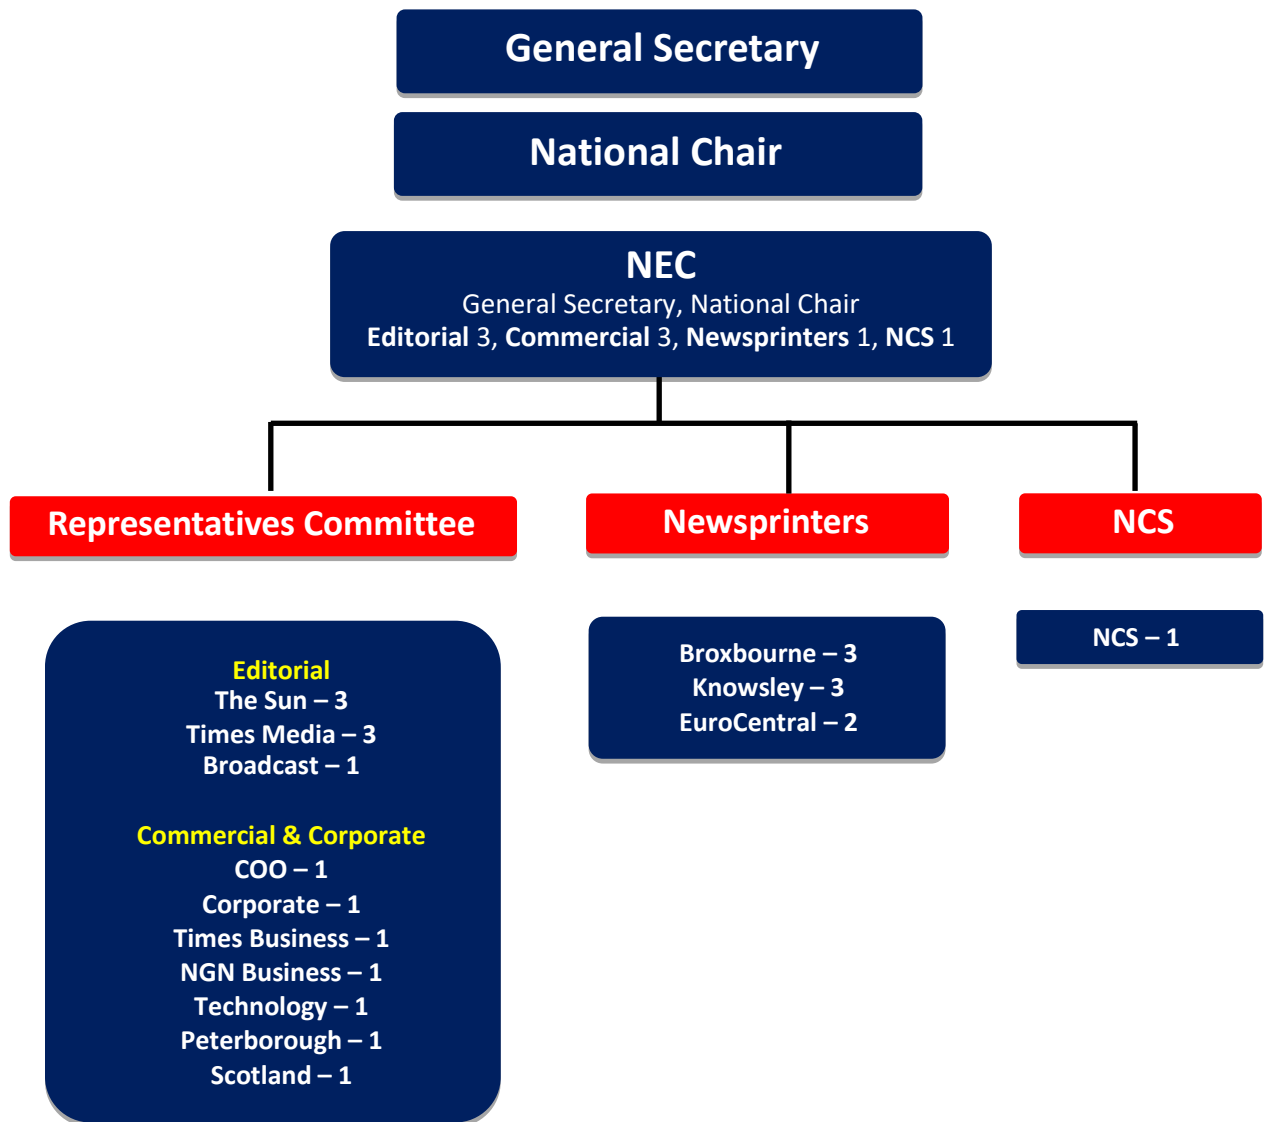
General Secretary

National Chair

NEC
General Secretary, National Chair
Editorial 3, Commercial 3, Newsprinters 1, NCS 1

Representatives Committee

Editorial
The Sun – 3
Times Media – 3
Broadcast – 1

Commercial & Corporate
COO – 1
Corporate – 1
Times Business – 1
NGN Business – 1
Technology – 1
Peterborough – 1
Scotland – 1

Newsprinters

Broxbourne – 3
Knowsley – 3
EuroCentral – 2

NCS

NCS – 1